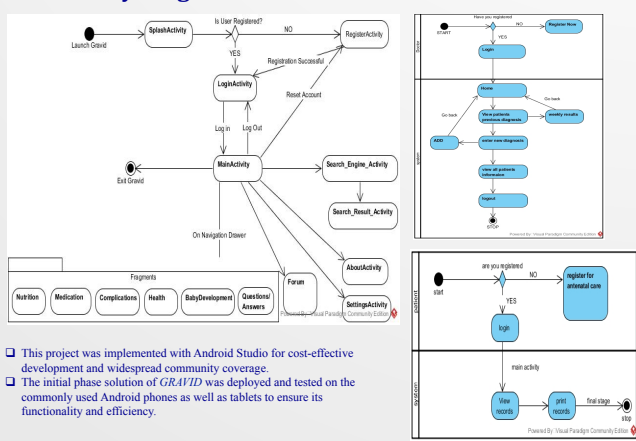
Launch Gravid

SplashActivity

Is User Registered?

NO

YES

RegisterActivity

Registration Successful

Reset Account

LoginActivity

Log in

Log Out

MainActivity

Exit Gravid

Search_Engine_Activity

Search_Result_Activity

On Navigation Drawer

AboutActivity

SettingsActivity

Forum

Fragments

Nutrition

Medication

Complications

Health

BabyDevelopment

Questions/ Answers

Powered By: Visual Paradigm Community Edition

Have you registered

NO

Register Now

START

YES

Login

Home

Go back

Go back

View patients previous diagnosis

weekly results

ADD

enter new diagnosis

view all patients informaion

logout

STOP

Powered By: Visual Paradigm Community Edition

are you registered

NO

register for antenatal care

start

YES

login

main activity

View records

print records

final stage

stop

patient

system

Powered By: Visual Paradigm Community Edition

This project was implemented with Android Studio for cost-effective development and widespread community coverage.

The initial phase solution of *GRAVID* was deployed and tested on the commonly used Android phones as well as tablets to ensure its functionality and efficiency.